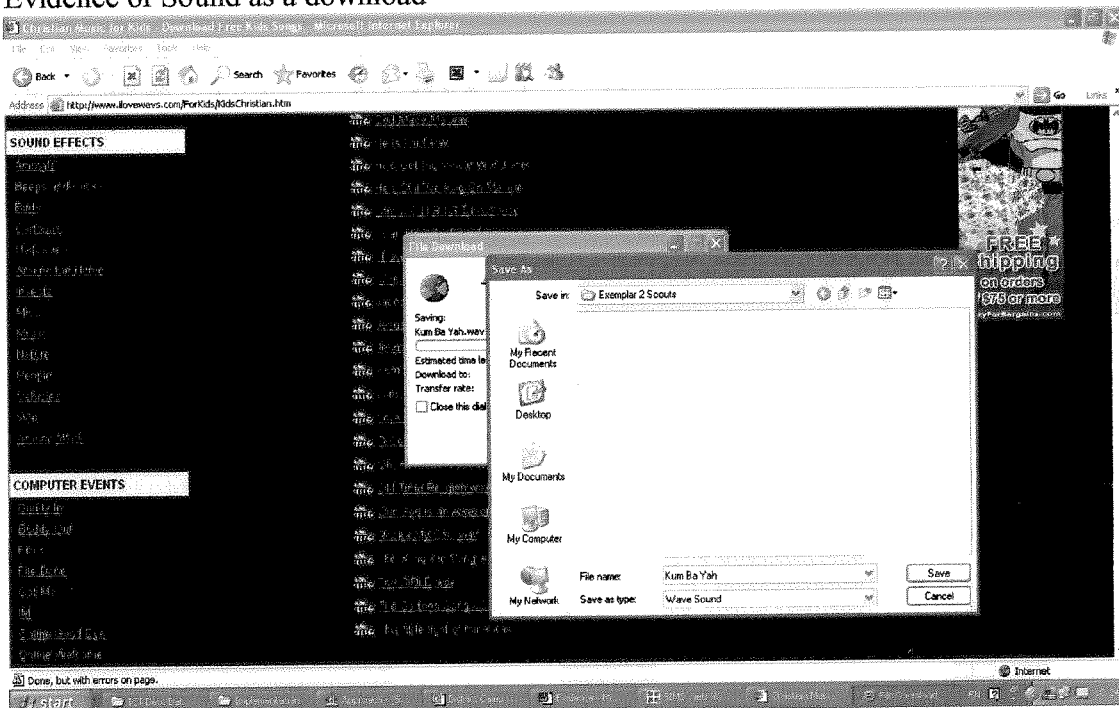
Evidence of Sound as a download

Christian Music for Kids - Download Free Kids Songs - Microsoft Internet Explorer

File Edit View Favorites Tools Help

Back Search Favorites

Address http://www.ilovewavs.com/ForKids/KidsChristian.htm

Go Links

SOUND EFFECTS

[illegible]

COMPUTER EVENTS

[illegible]

File Download

Saving:
Kum Ba Yah.wav

Estimated time le
Download to:
Transfer rate:

Close this dial

Save As

Save in: Exemplar 2 Scouts

My Recent Documents

Desktop

My Documents

My Computer

My Network

File name: Kum Ba Yah

Save as type: Wave Sound

Save

Cancel

FREE shipping on orders $75 or more

Done, but with errors on page.

Internet

start